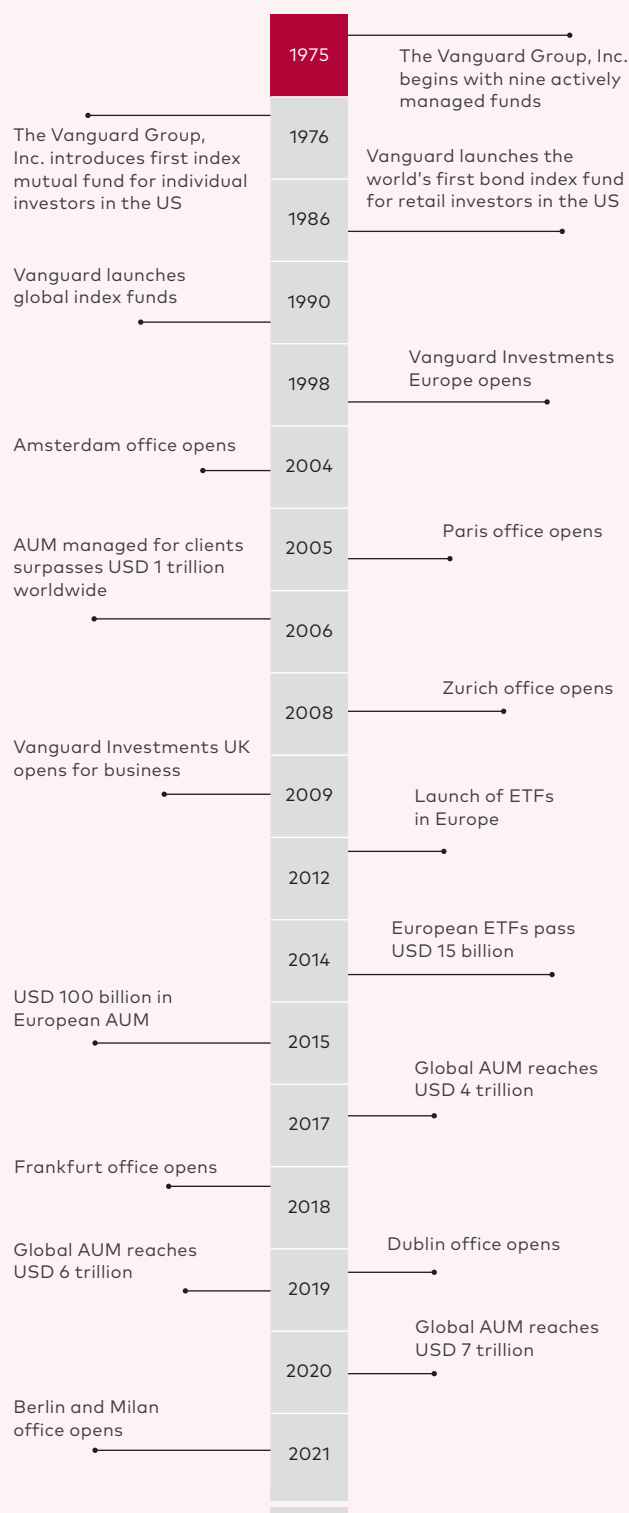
1975

The Vanguard Group, Inc. begins with nine actively managed funds

The Vanguard Group, Inc. introduces first index mutual fund for individual investors in the US

1976

Vanguard launches the world's first bond index fund for retail investors in the US

1986

Vanguard launches global index funds

1990

Vanguard Investments Europe opens

1998

Amsterdam office opens

2004

AUM managed for clients surpasses USD 1 trillion worldwide

2005

Paris office opens

2006

Zurich office opens

2008

Vanguard Investments UK opens for business

2009

Launch of ETFs in Europe

2012

European ETFs pass USD 15 billion

2014

USD 100 billion in European AUM

2015

Global AUM reaches USD 4 trillion

2017

Frankfurt office opens

2018

Global AUM reaches USD 6 trillion

Dublin office opens

2019

Global AUM reaches USD 7 trillion

2020

Berlin and Milan office opens

2021